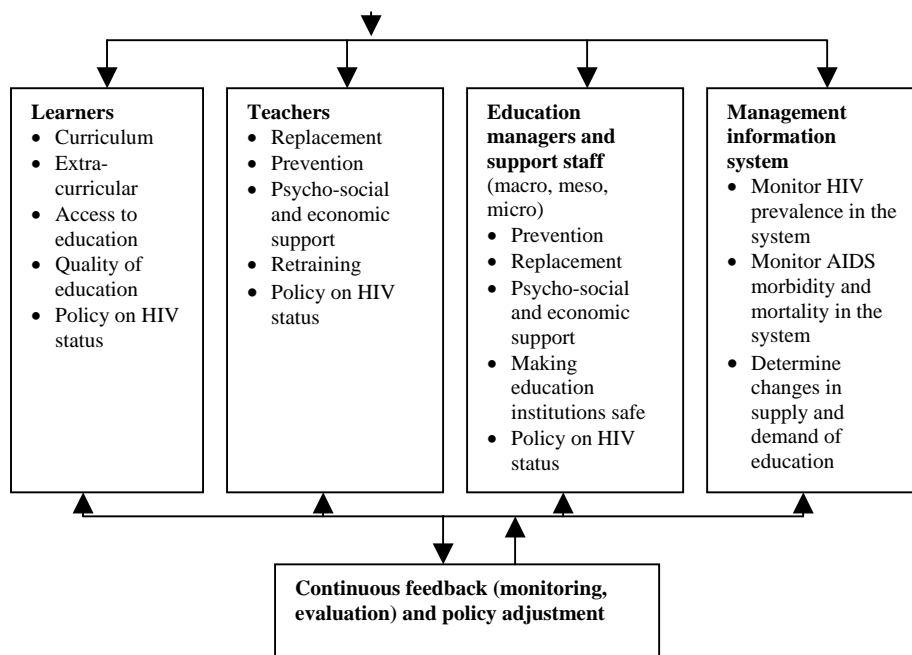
**Learners**
- Curriculum
- Extra-curricular
- Access to education
- Quality of education
- Policy on HIV status

**Teachers**
- Replacement
- Prevention
- Psycho-social and economic support
- Retraining
- Policy on HIV status

**Education managers and support staff** (macro, meso, micro)
- Prevention
- Replacement
- Psycho-social and economic support
- Making education institutions safe
- Policy on HIV status

**Management information system**
- Monitor HIV prevalence in the system
- Monitor AIDS morbidity and mortality in the system
- Determine changes in supply and demand of education

**Continuous feedback (monitoring, evaluation) and policy adjustment**